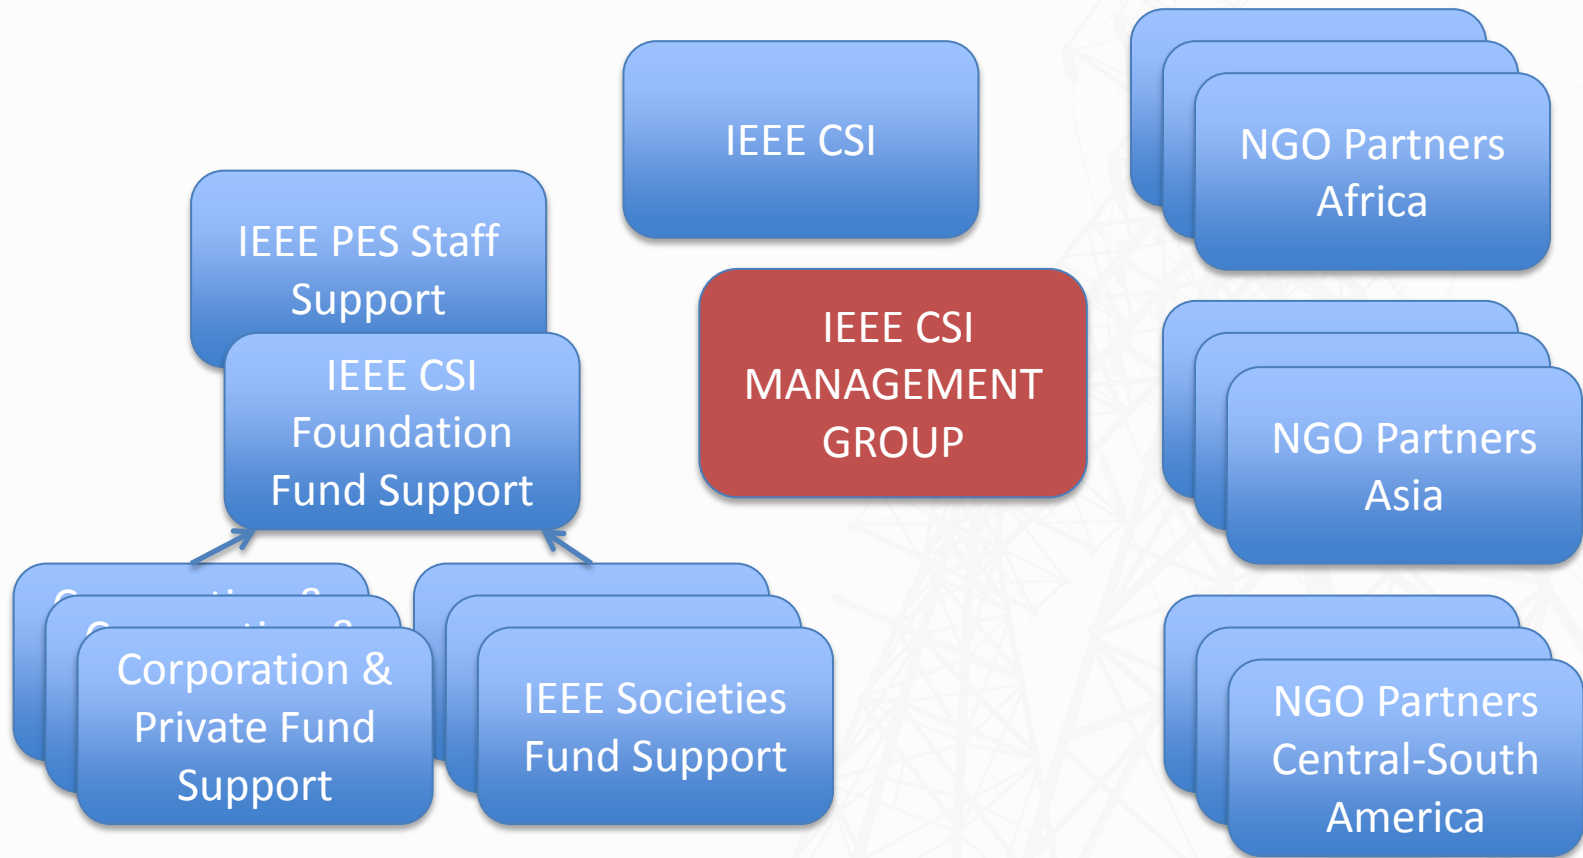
IEEE CSI

NGO Partners Africa

IEEE PES Staff Support

IEEE CSI Foundation Fund Support

IEEE CSI MANAGEMENT GROUP

NGO Partners Asia

Corporation & Private Fund Support

IEEE Societies Fund Support

NGO Partners Central-South America